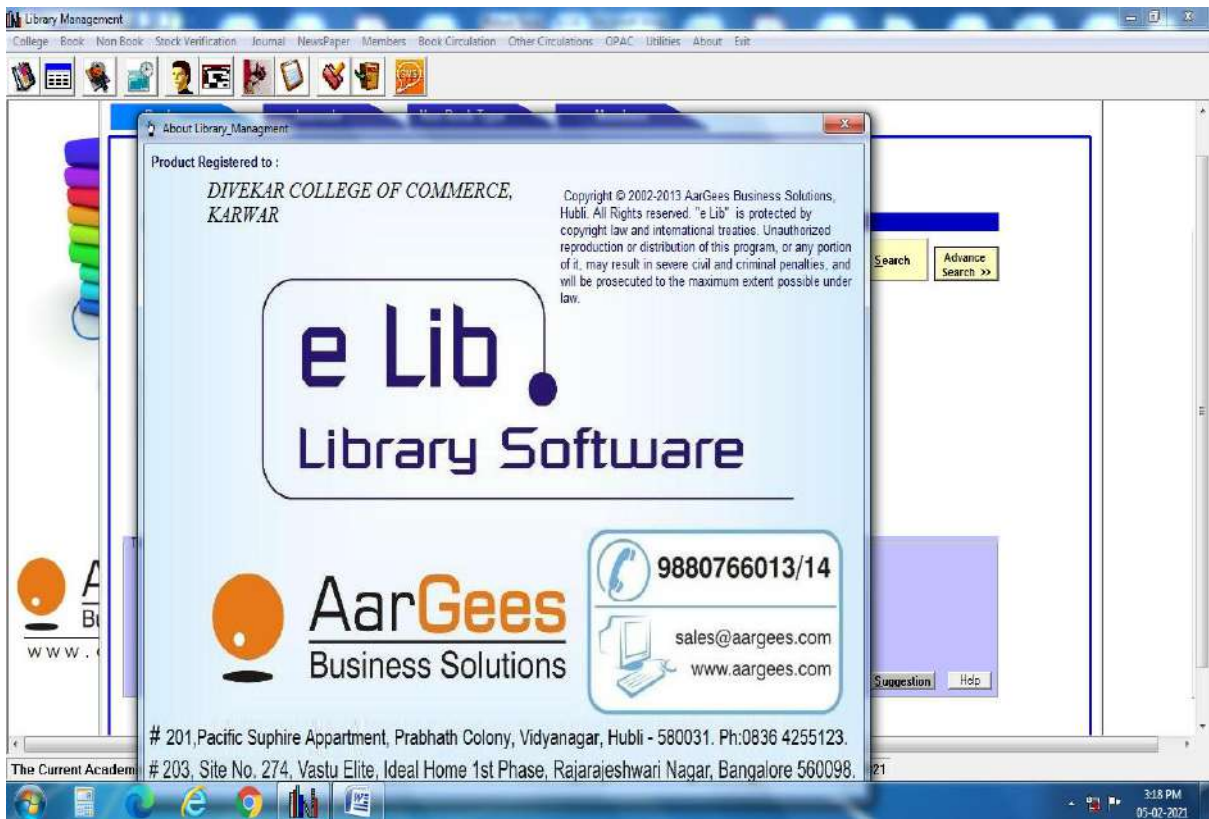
Library Management

College Book Non Book Stock Verification Journal NewsPaper Members Book Circulation Other Circulations OPAC Utilities About Exit

About Library_Managment

Product Registered to :

DIVEKAR COLLEGE OF COMMERCE, KARWAR

Copyright © 2002-2013 AarGees Business Solutions, Hubli. All Rights reserved. "e Lib" is protected by copyright law and international treaties. Unauthorized reproduction or distribution of this program, or any portion of it, may result in severe civil and criminal penalties, and will be prosecuted to the maximum extent possible under law.

Search

Advance Search >>

e Lib

Library Software

AarGees

Business Solutions

9880766013/14

sales@aargees.com

www.aargees.com

Suggestion

Help

# 201,Pacific Suphire Appartment, Prabhath Colony, Vidyanagar, Hubli - 580031. Ph:0836 4255123.

# 203, Site No. 274, Vastu Elite, Ideal Home 1st Phase, Rajarajeshwari Nagar, Bangalore 560098.

The Current Academ

21

3:18 PM
05-02-2021